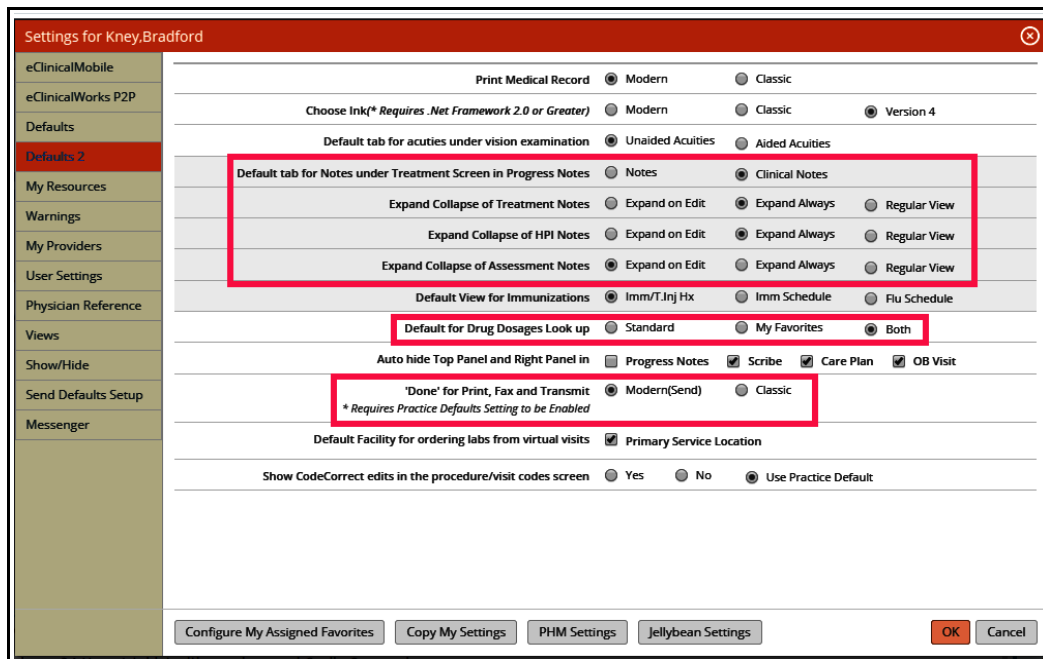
Settings for Kney,Bradford

eClinicalMobile
eClinicalWorks P2P
Defaults
Defaults 2
My Resources
Warnings
My Providers
User Settings
Physician Reference
Views
Show/Hide
Send Defaults Setup
Messenger

Print Medical Record | Modern | Classic
Choose Ink(* Requires .Net Framework 2.0 or Greater) | Modern | Classic | Version 4
Default tab for acuities under vision examination | Unaided Acuities | Aided Acuities
Default tab for Notes under Treatment Screen in Progress Notes | Notes | Clinical Notes
Expand Collapse of Treatment Notes | Expand on Edit | Expand Always | Regular View
Expand Collapse of HPI Notes | Expand on Edit | Expand Always | Regular View
Expand Collapse of Assessment Notes | Expand on Edit | Expand Always | Regular View
Default View for Immunizations | Imm/T.Inj Hx | Imm Schedule | Flu Schedule
Default for Drug Dosages Look up | Standard | My Favorites | Both
Auto hide Top Panel and Right Panel in | Progress Notes | Scribe | Care Plan | OB Visit
'Done' for Print, Fax and Transmit | Modern(Send) | Classic
* Requires Practice Defaults Setting to be Enabled
Default Facility for ordering labs from virtual visits | Primary Service Location
Show CodeCorrect edits in the procedure/visit codes screen | Yes | No | Use Practice Default

Configure My Assigned Favorites | Copy My Settings | PHM Settings | Jellybean Settings | OK | Cancel